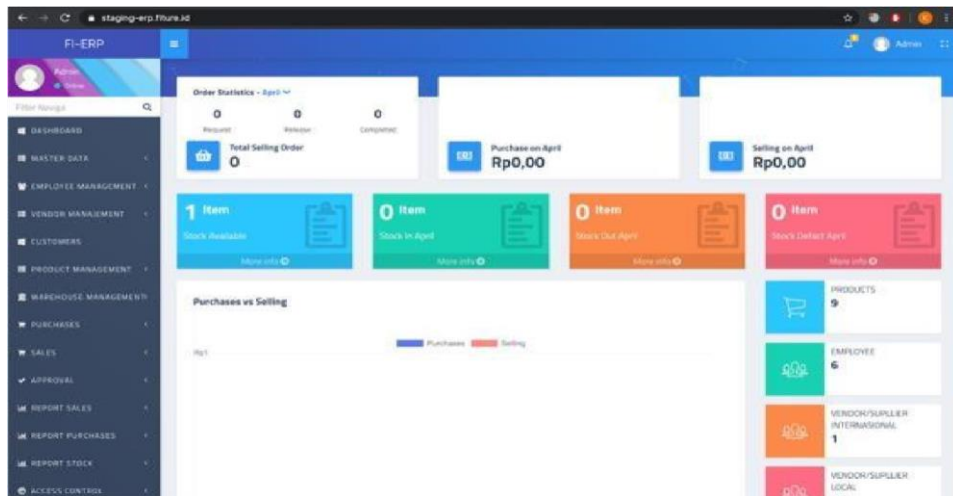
staging-erp.fiture.id

FI-ERP

Admin

Admin
Online

Filter Naviga

DASHBOARD
MASTER DATA
EMPLOYEE MANAGEMENT
VENDOR MANAGEMENT
CUSTOMERS
PRODUCT MANAGEMENT
WAREHOUSE MANAGEMENT
PURCHASES
SALES
APPROVAL
REPORT SALES
REPORT PURCHASES
REPORT STOCK
ACCESS CONTROL

Order Statistics - April

| 0 | 0 | 0 |
|---|---|---|
| Request | Release | Completed |

Total Selling Order
0

Purchase on April
Rp0,00

Selling on April
Rp0,00

1 Item
Stock Available
More info

0 Item
Stock in April
More info

0 Item
Stock Out April
More info

0 Item
Stock Defect April
More info

Purchases vs Selling

Purchases Selling

Rp1

PRODUCTS
9

EMPLOYEE
6

VENDOR/SUPPLIER INTERNASIONAL
1

VENDOR/SUPPLIER LOCAL